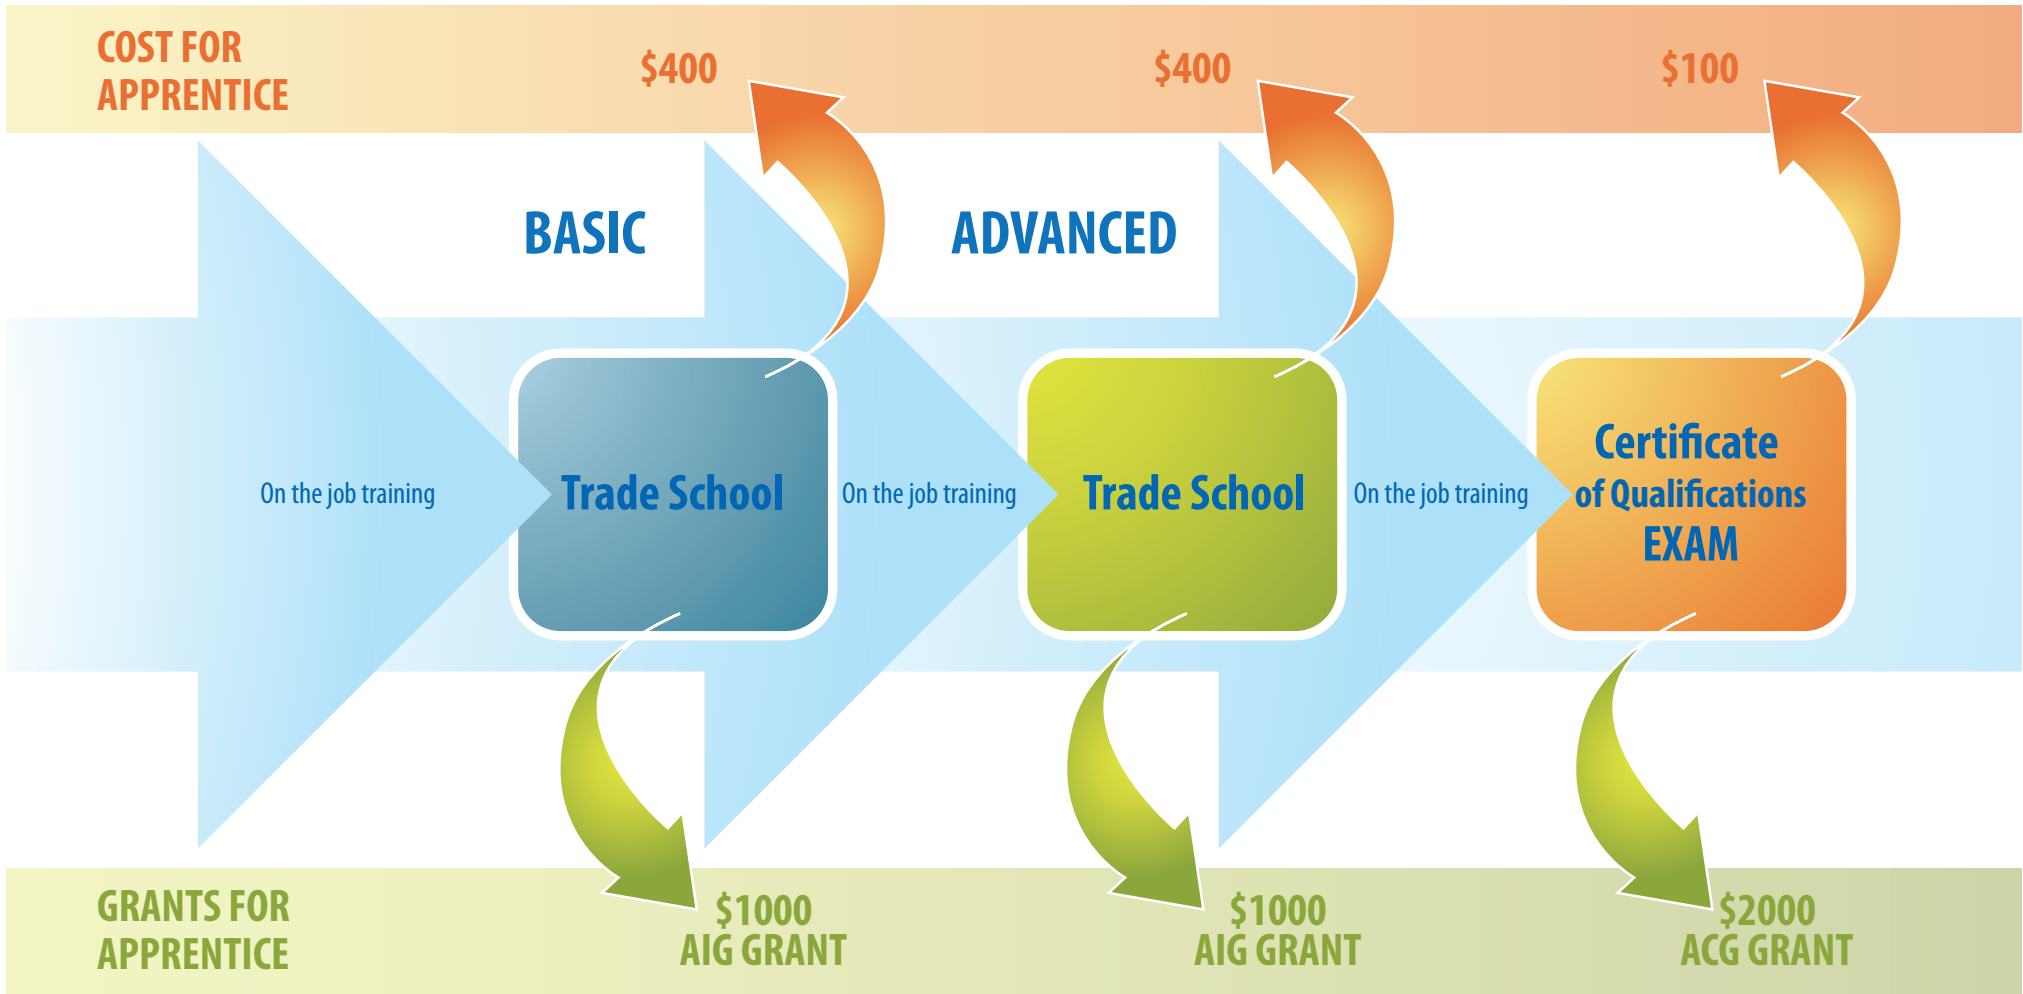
COST FOR APPRENTICE

$400

$400

$100

BASIC

ADVANCED

On the job training

Trade School

On the job training

Trade School

On the job training

Certificate of Qualifications EXAM

GRANTS FOR APPRENTICE

$1000 AIG GRANT

$1000 AIG GRANT

$2000 ACG GRANT